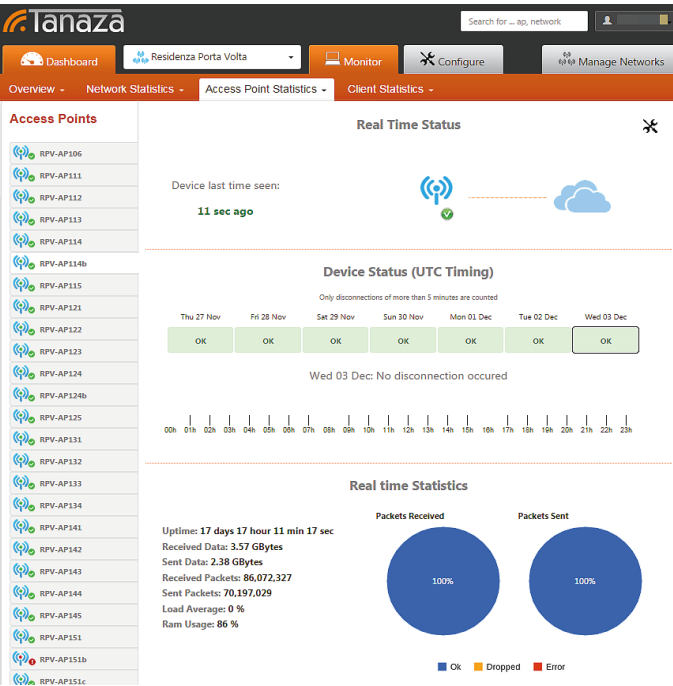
Tanaza

Search for ... ap, network

Dashboard

Residenza Porta Volta

Monitor

Configure

Manage Networks

Overview

Network Statistics

Access Point Statistics

Client Statistics

Access Points

RPV-AP106
RPV-AP111
RPV-AP112
RPV-AP113
RPV-AP114
RPV-AP114b
RPV-AP115
RPV-AP121
RPV-AP122
RPV-AP123
RPV-AP124
RPV-AP124b
RPV-AP125
RPV-AP131
RPV-AP132
RPV-AP133
RPV-AP134
RPV-AP141
RPV-AP142
RPV-AP143
RPV-AP144
RPV-AP145
RPV-AP151
RPV-AP151b
RPV-AP151c

Real Time Status

Device last time seen:

11 sec ago

Device Status (UTC Timing)

Only disconnections of more than 5 minutes are counted

| Thu 27 Nov | Fri 28 Nov | Sat 29 Nov | Sun 30 Nov | Mon 01 Dec | Tue 02 Dec | Wed 03 Dec |
|---|---|---|---|---|---|---|
| OK | OK | OK | OK | OK | OK | OK |

Wed 03 Dec: No disconnection occured

00h 01h 02h 03h 04h 05h 06h 07h 08h 09h 10h 11h 12h 13h 14h 15h 16h 17h 18h 19h 20h 21h 22h 23h

Real time Statistics

Uptime: 17 days 17 hour 11 min 17 sec
Received Data: 3.57 GBytes
Sent Data: 2.38 GBytes
Received Packets: 86,072,327
Sent Packets: 70,197,029
Load Average: 0 %
Ram Usage: 86 %

Packets Received

100%

Packets Sent

100%

Ok Dropped Error